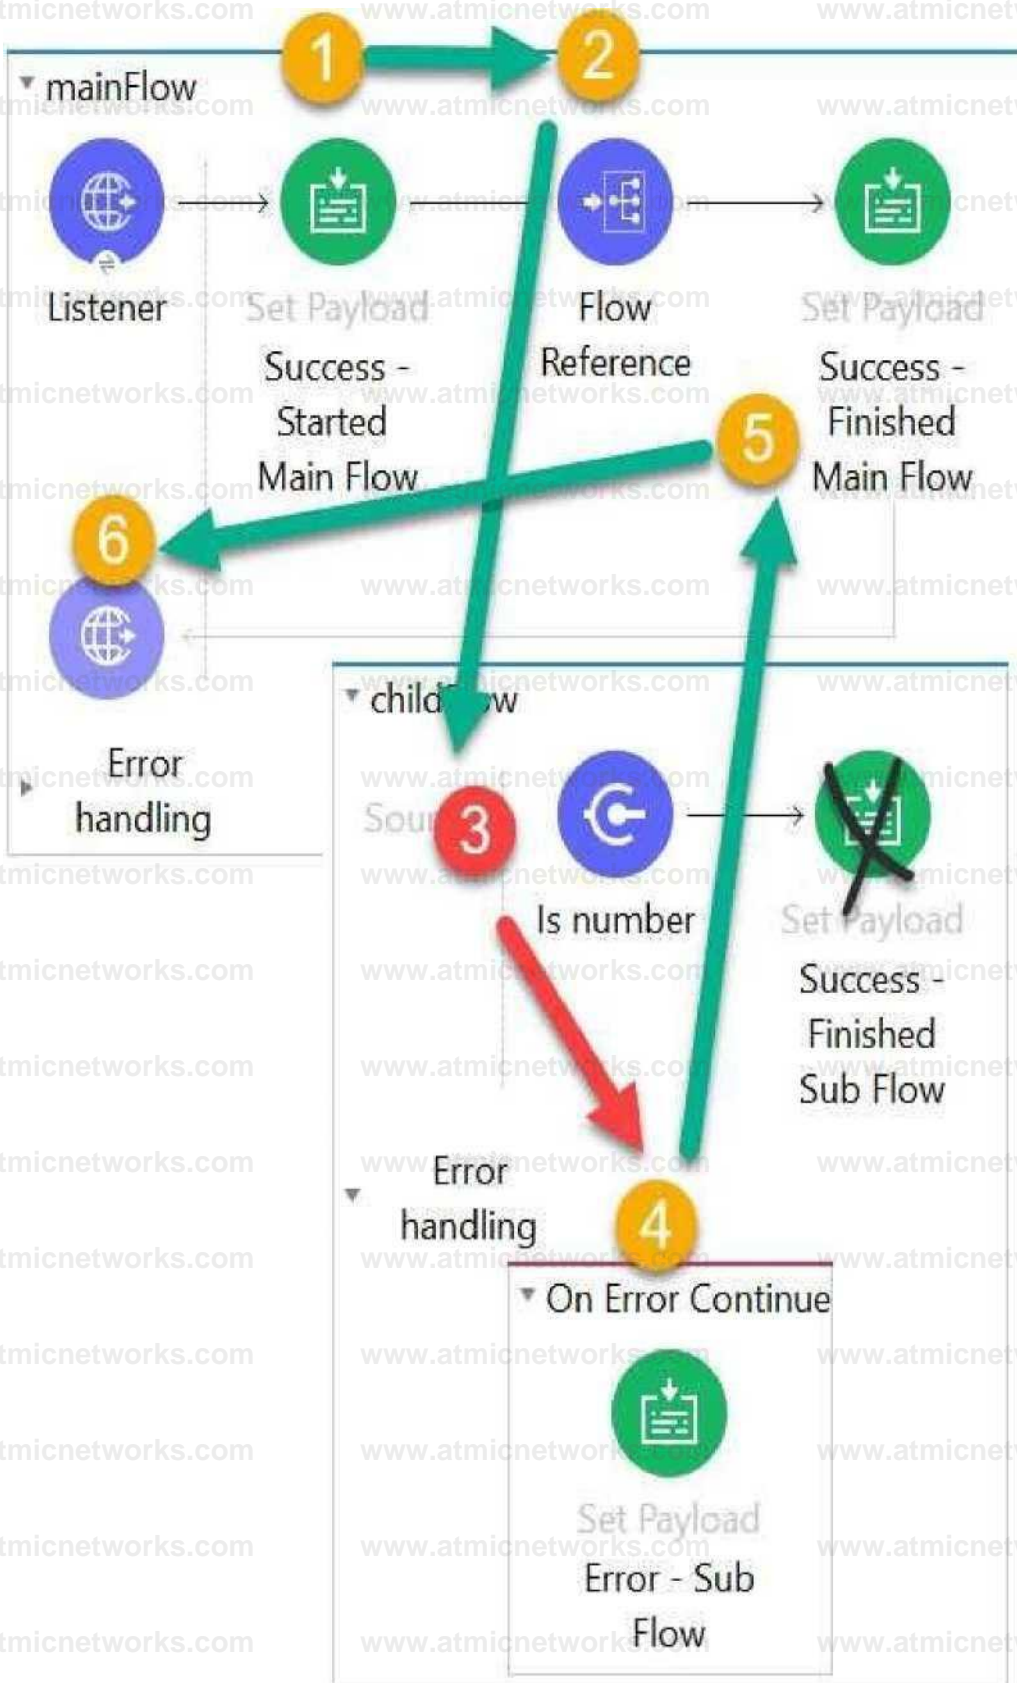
1
2
mainFlow
Listener
Set Payload
Success - Started Main Flow
Flow Reference
Set Payload
Success - Finished Main Flow
5
6
Error handling
childFlow
Sou
3
Is number
Set Payload
Success - Finished Sub Flow
Error handling
4
On Error Continue
Set Payload
Error - Sub Flow
www.atmicnetworks.com